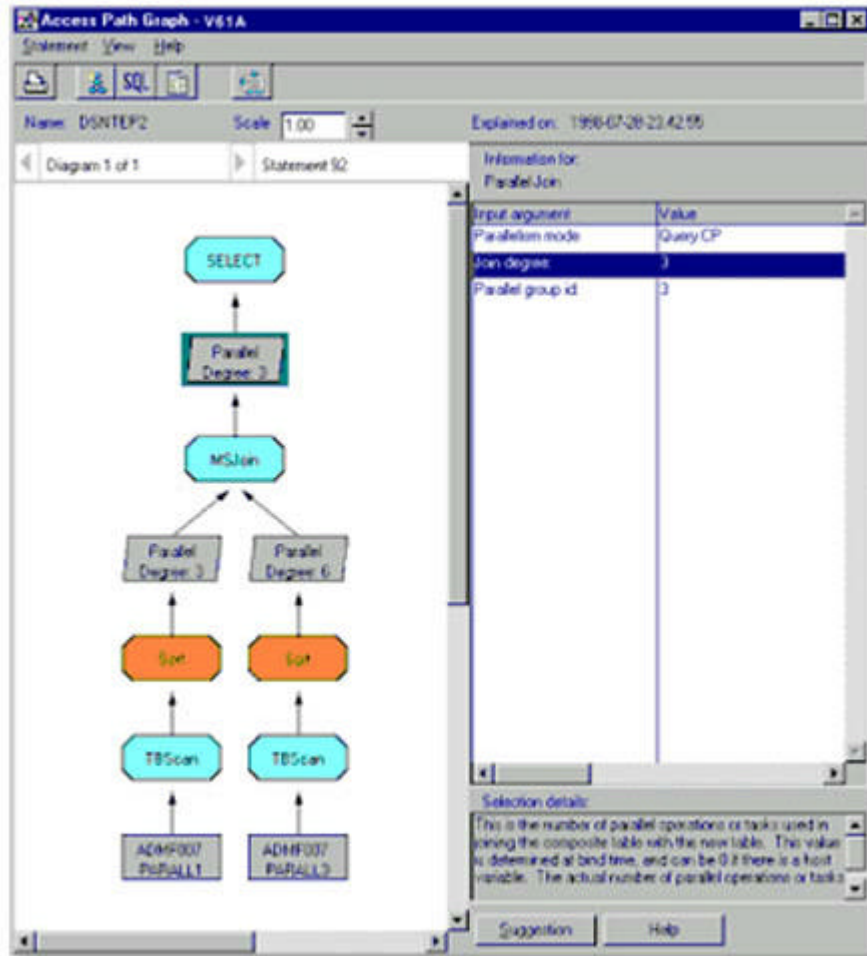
Access Path Graph - V61A

Statement View Help

SQL

Name: DSNTEP2 Scale 1.00 Explained on: 1998-07-28-23.42.55

Diagram 1 of 1 Statement 92

Information for:
ParallelJoin

| Input argument | Value |
|---|---|
| Parallelism mode | Query CP |
| Join degree | 3 |
| Parallel group id | 3 |

SELECT

Parallel Degree: 3

MSJoin

Parallel Degree: 3

Parallel Degree: 6

Sort

Sort

TBScan

TBScan

ADMF007 PARALL1

ADMF007 PARALL3

Selection details:

This is the number of parallel operations or tasks used in joining the composite table with the new table. This value is determined at bind time, and can be 0 if there is a host variable. The actual number of parallel operations or tasks

Suggestion

Help